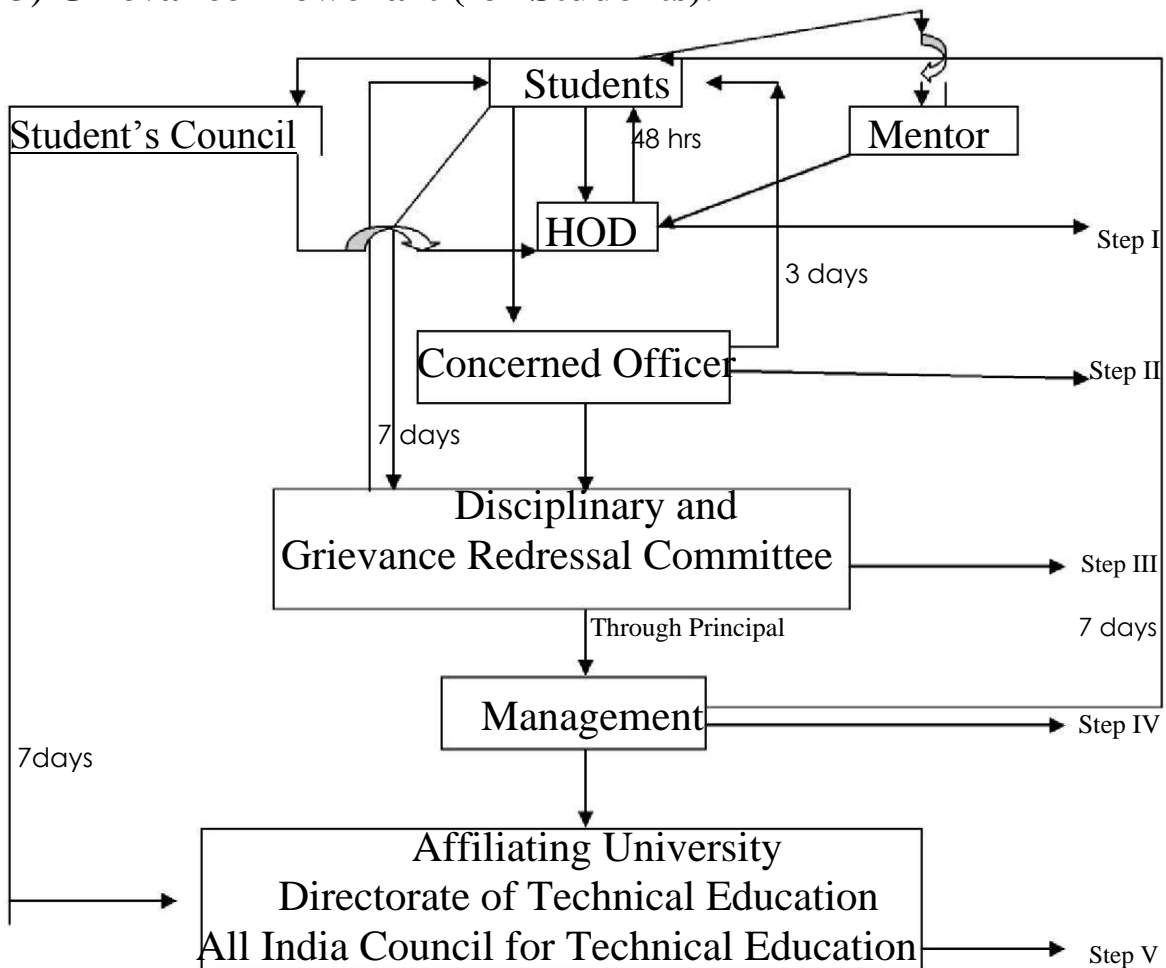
Students

Student's Council

Mentor

48 hrs

HOD

Step I

3 days

Concerned Officer

Step II

7 days

Disciplinary and Grievance Redressal Committee

Step III

Through Principal

7 days

Management

Step IV

7days

Affiliating University
Directorate of Technical Education
All India Council for Technical Education

Step V